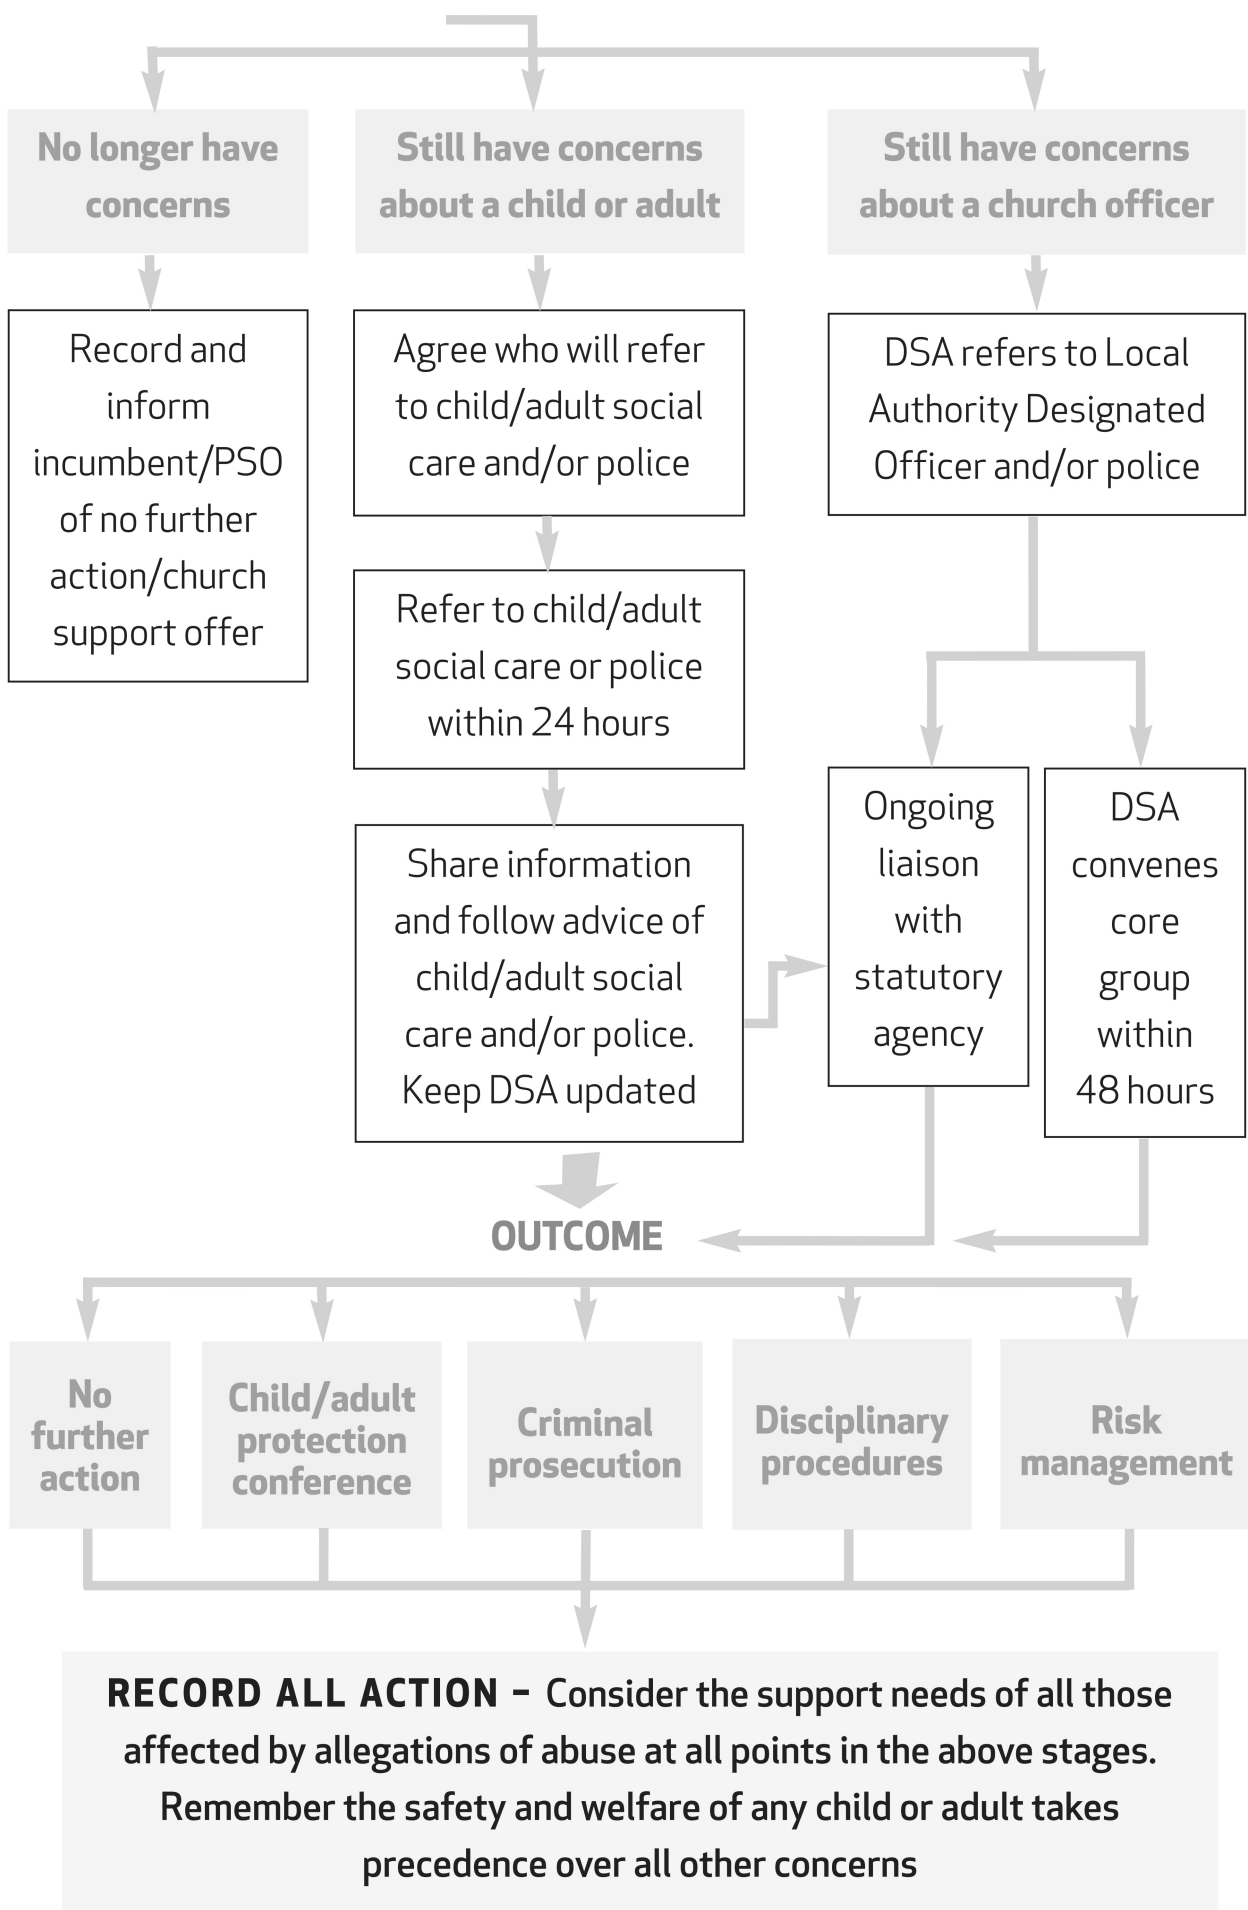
No longer have concerns

Still have concerns about a child or adult

Still have concerns about a church officer

Record and inform incumbent/PSO of no further action/church support offer

Agree who will refer to child/adult social care and/or police

DSA refers to Local Authority Designated Officer and/or police

Refer to child/adult social care or police within 24 hours

Share information and follow advice of child/adult social care and/or police. Keep DSA updated

Ongoing liaison with statutory agency

DSA convenes core group within 48 hours

OUTCOME

No further action

Child/adult protection conference

Criminal prosecution

Disciplinary procedures

Risk management

RECORD ALL ACTION – Consider the support needs of all those affected by allegations of abuse at all points in the above stages. Remember the safety and welfare of any child or adult takes precedence over all other concerns